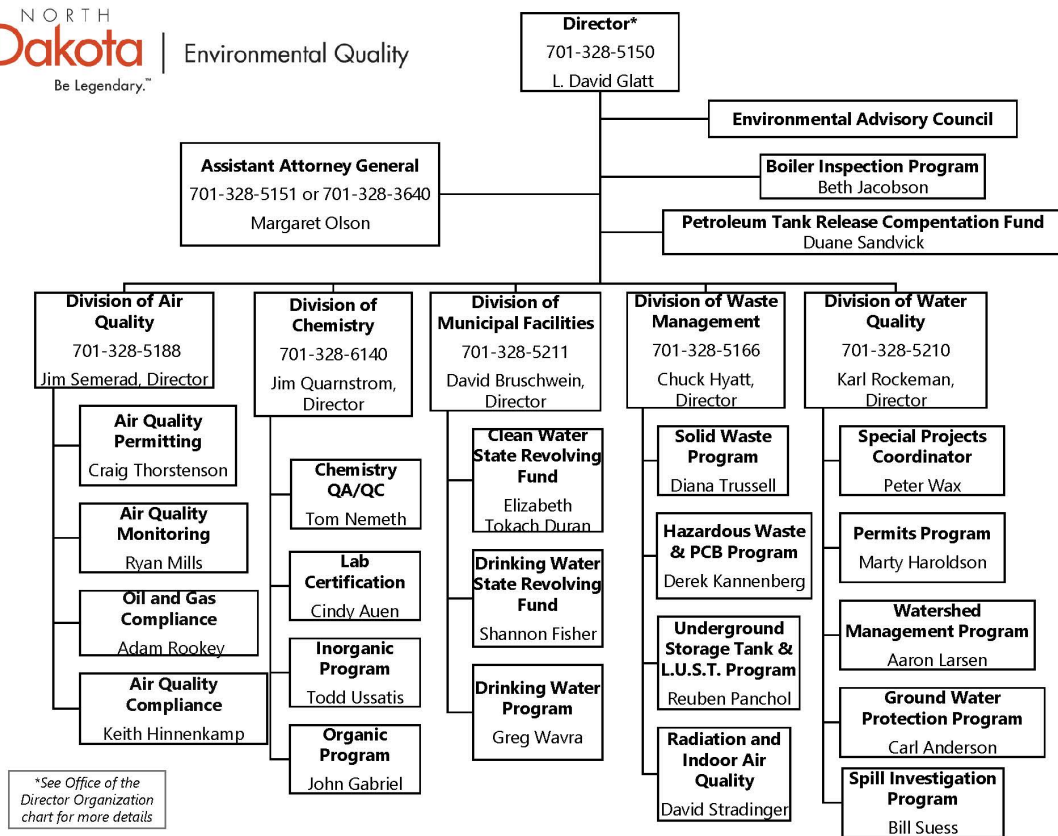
NORTH Dakota | Environmental Quality
Be Legendary.™

Director*
701-328-5150
L. David Glatt

Environmental Advisory Council

Assistant Attorney General
701-328-5151 or 701-328-3640
Margaret Olson

Boiler Inspection Program
Beth Jacobson

Petroleum Tank Release Compentation Fund
Duane Sandvick

Division of Air Quality
701-328-5188
Jim Semerad, Director

Air Quality Permitting
Craig Thorstenson

Air Quality Monitoring
Ryan Mills

Oil and Gas Compliance
Adam Rookey

Air Quality Compliance
Keith Hinnenkamp

Division of Chemistry
701-328-6140
Jim Quarnstrom, Director

Chemistry QA/QC
Tom Nemeth

Lab Certification
Cindy Auen

Inorganic Program
Todd Ussatis

Organic Program
John Gabriel

Division of Municipal Facilities
701-328-5211
David Bruschwein, Director

Clean Water State Revolving Fund
Elizabeth Tokach Duran

Drinking Water State Revolving Fund
Shannon Fisher

Drinking Water Program
Greg Wavra

Division of Waste Management
701-328-5166
Chuck Hyatt, Director

Solid Waste Program
Diana Trussell

Hazardous Waste & PCB Program
Derek Kannenberg

Underground Storage Tank & L.U.S.T. Program
Reuben Panchol

Radiation and Indoor Air Quality
David Stradinger

Division of Water Quality
701-328-5210
Karl Rockeman, Director

Special Projects Coordinator
Peter Wax

Permits Program
Marty Haroldson

Watershed Management Program
Aaron Larsen

Ground Water Protection Program
Carl Anderson

Spill Investigation Program
Bill Suess

*See Office of the Director Organization chart for more details